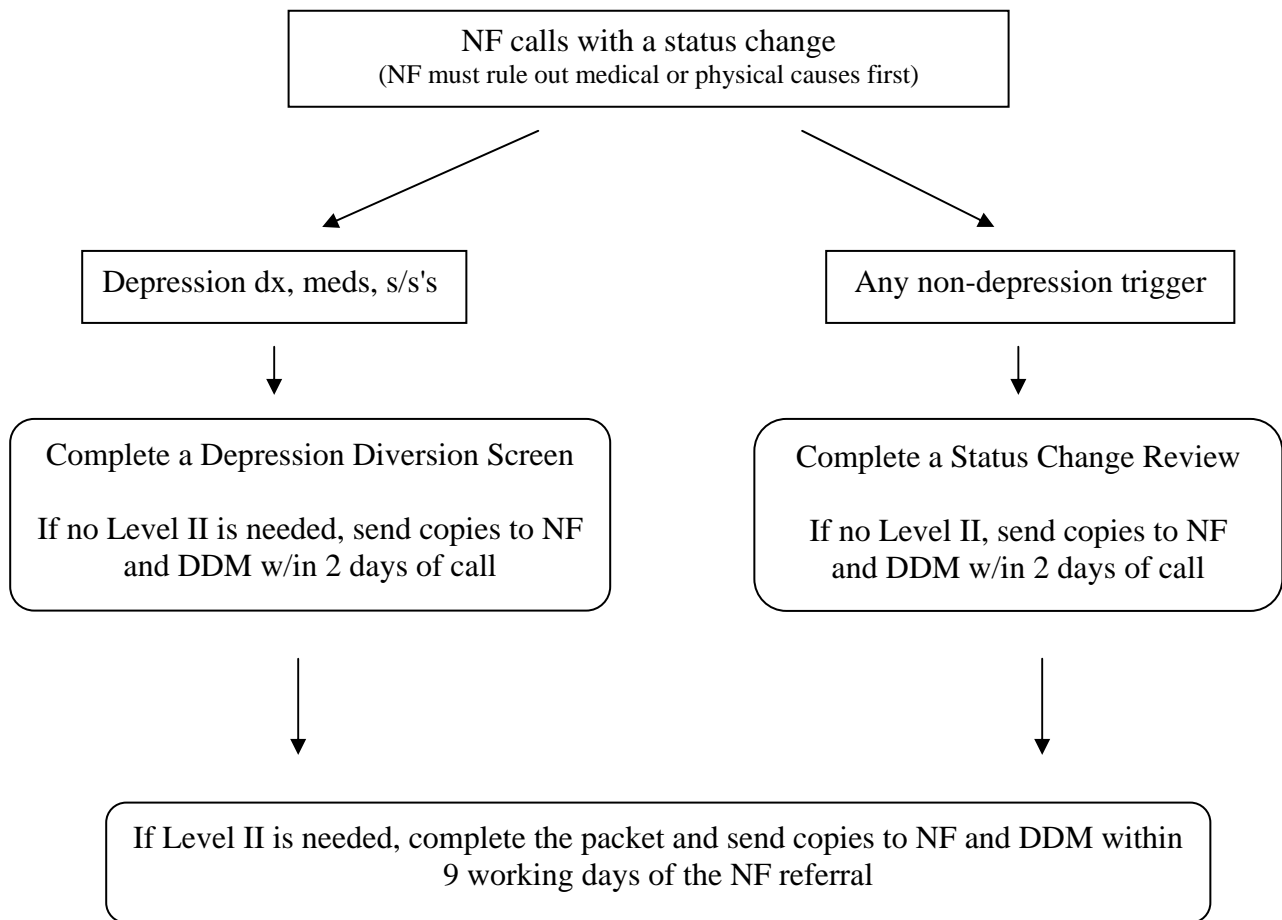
NF calls with a status change
(NF must rule out medical or physical causes first)

Depression dx, meds, s/s's

Any non-depression trigger

Complete a Depression Diversion Screen

If no Level II is needed, send copies to NF and DDM w/in 2 days of call

Complete a Status Change Review

If no Level II, send copies to NF and DDM w/in 2 days of call

If Level II is needed, complete the packet and send copies to NF and DDM within 9 working days of the NF referral